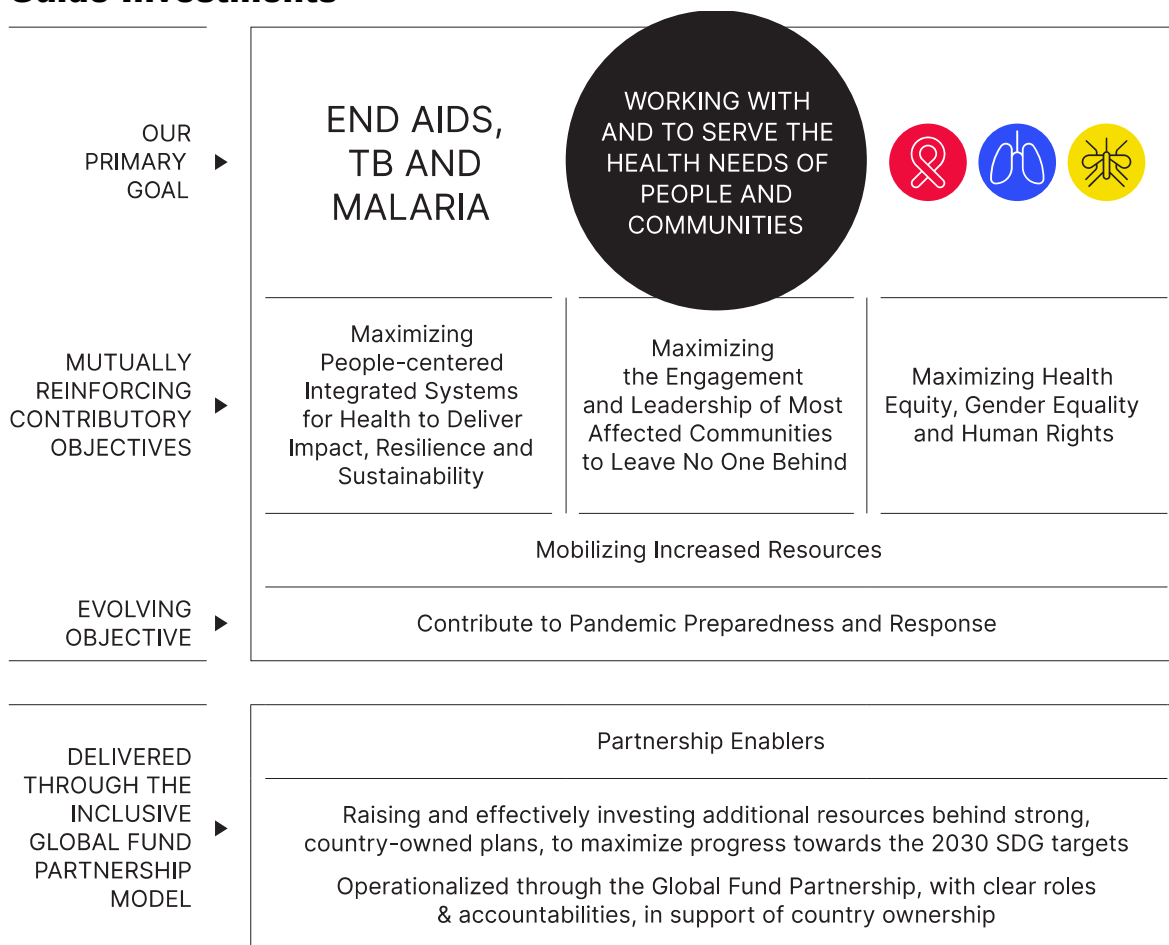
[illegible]

OUR PRIMARY GOAL

END AIDS, TB AND MALARIA

WORKING WITH AND TO SERVE THE HEALTH NEEDS OF PEOPLE AND COMMUNITIES

MUTUALLY REINFORCING CONTRIBUTORY OBJECTIVES

Maximizing People-centered Integrated Systems for Health to Deliver Impact, Resilience and Sustainability

Maximizing the Engagement and Leadership of Most Affected Communities to Leave No One Behind

Maximizing Health Equity, Gender Equality and Human Rights

Mobilizing Increased Resources

EVOLVING OBJECTIVE

Contribute to Pandemic Preparedness and Response

DELIVERED THROUGH THE INCLUSIVE GLOBAL FUND PARTNERSHIP MODEL

Partnership Enablers

Raising and effectively investing additional resources behind strong, country-owned plans, to maximize progress towards the 2030 SDG targets

Operationalized through the Global Fund Partnership, with clear roles & accountabilities, in support of country ownership